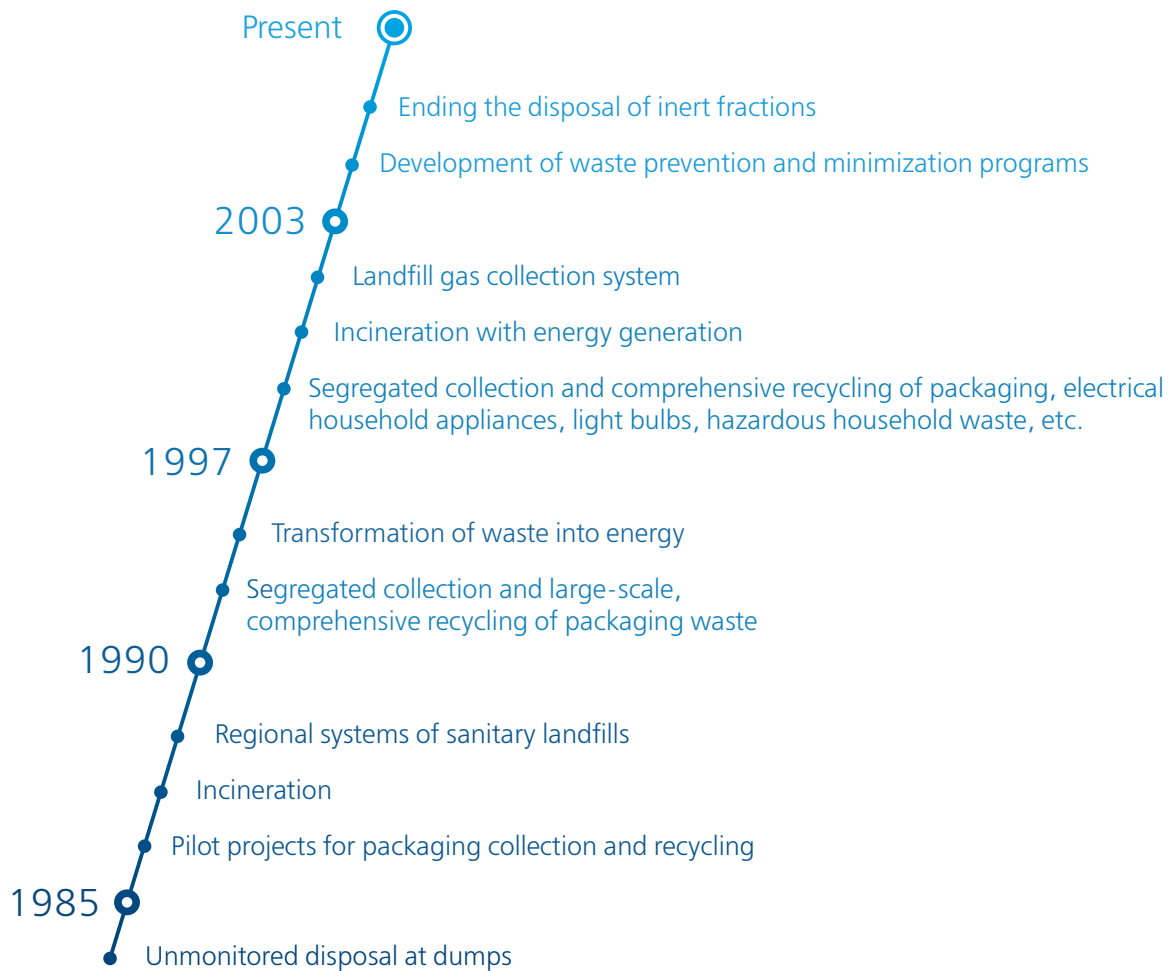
Present

Ending the disposal of inert fractions

Development of waste prevention and minimization programs

2003

Landfill gas collection system

Incineration with energy generation

Segregated collection and comprehensive recycling of packaging, electrical household appliances, light bulbs, hazardous household waste, etc.

1997

Transformation of waste into energy

Segregated collection and large-scale, comprehensive recycling of packaging waste

1990

Regional systems of sanitary landfills

Incineration

Pilot projects for packaging collection and recycling

1985

Unmonitored disposal at dumps